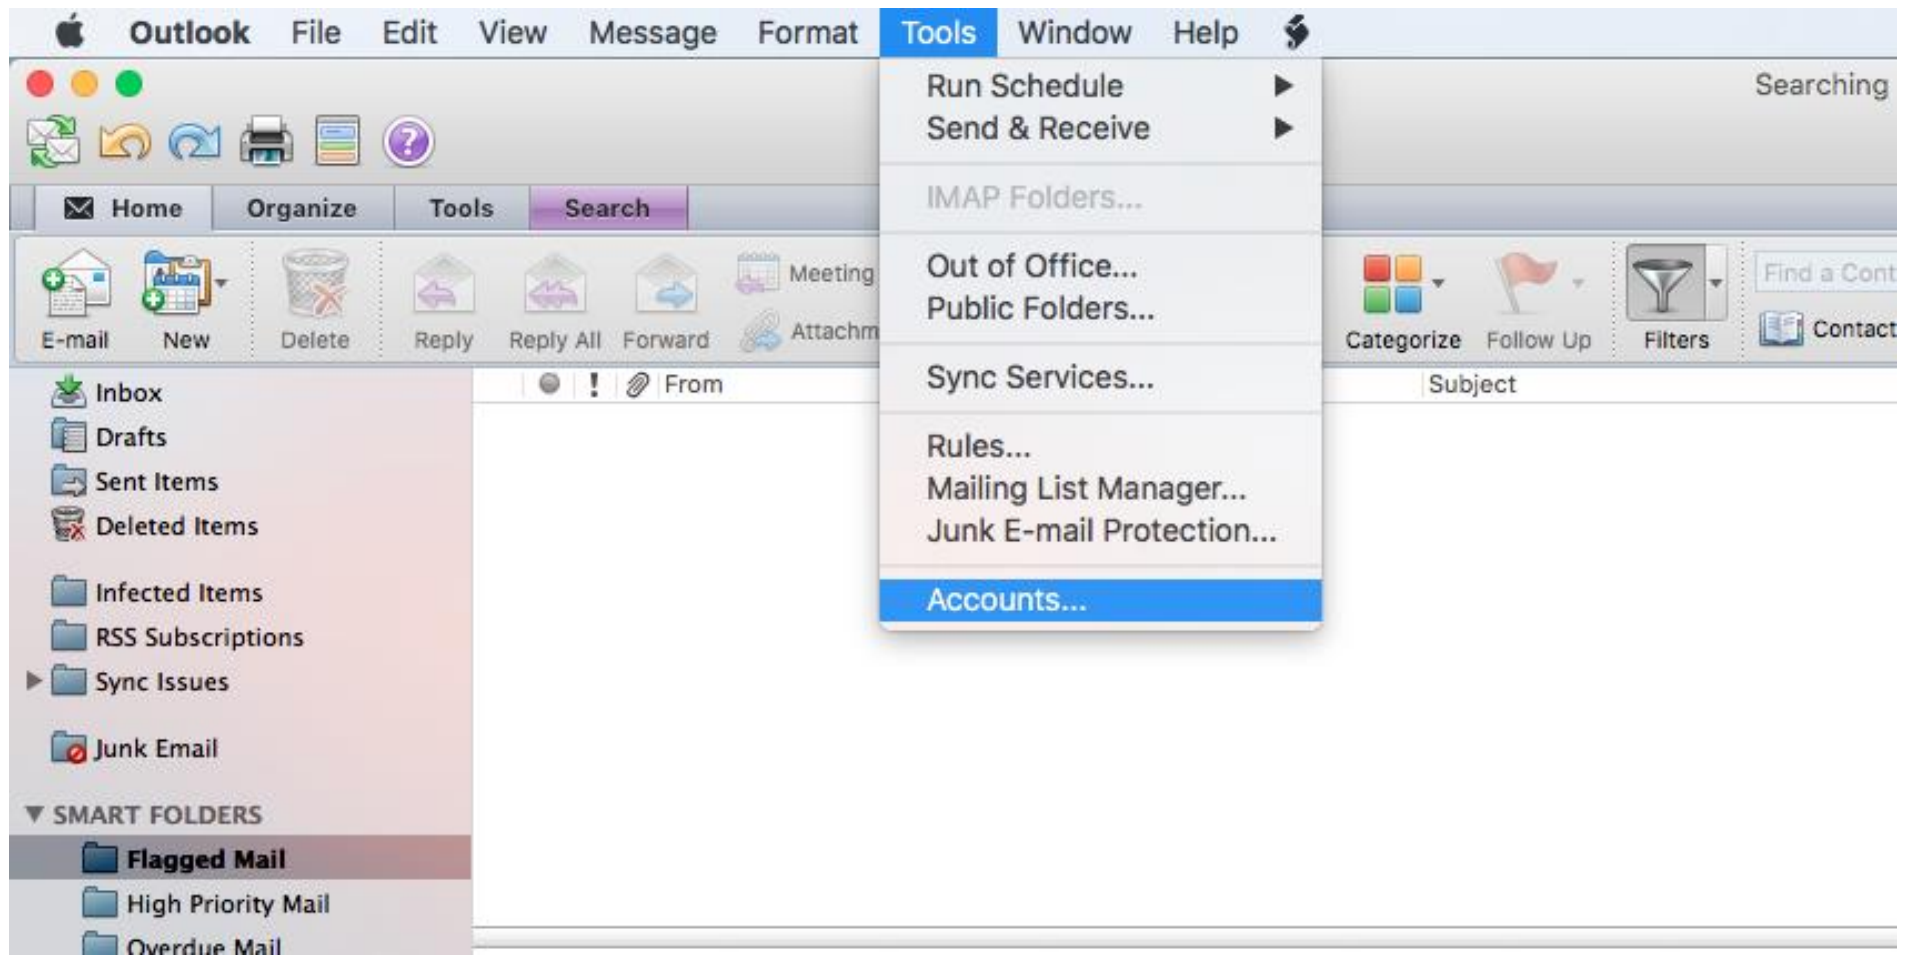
Outlook File Edit View Message Format Tools Window Help

Searching

Home Organize Tools Search

E-mail New Delete Reply Reply All Forward Meeting Attachm

Categorize Follow Up Filters Find a Cont Contact

Run Schedule
Send & Receive

IMAP Folders...

Out of Office...
Public Folders...

Sync Services...

Rules...
Mailing List Manager...
Junk E-mail Protection...

Accounts...

! From Subject

Inbox
Drafts
Sent Items
Deleted Items

Infected Items
RSS Subscriptions
Sync Issues

Junk Email

SMART FOLDERS
Flagged Mail
High Priority Mail
Overdue Mail